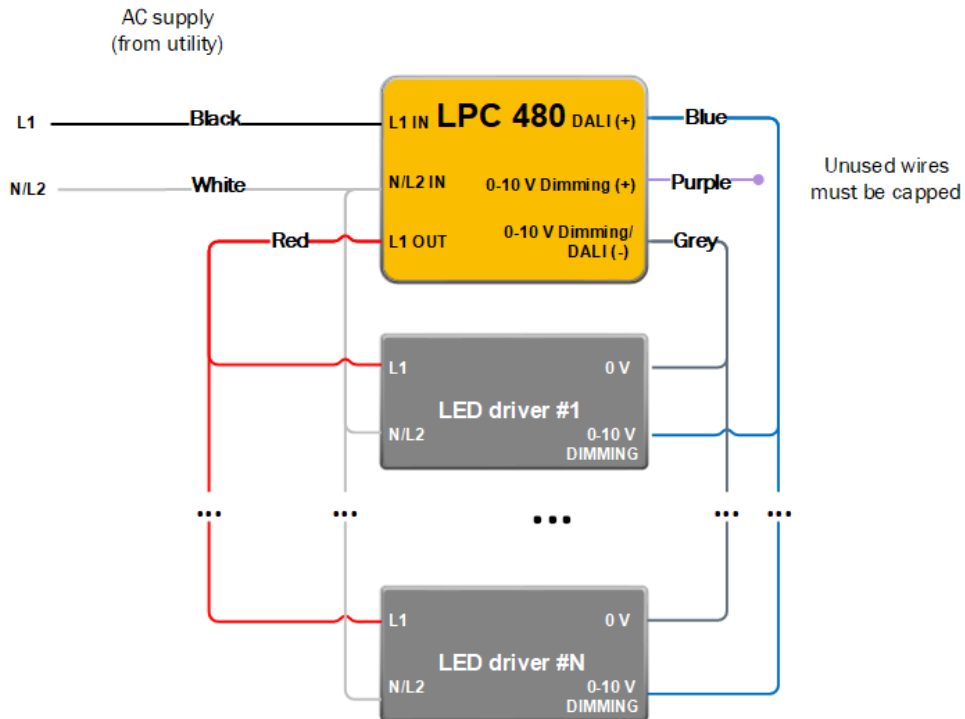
AC supply
(from utility)

L1
Black
N/L2
White
Red

L1 IN LPC 480 DALI (+)
N/L2 IN 0-10 V Dimming (+)
L1 OUT 0-10 V Dimming/ DALI (-)

Blue
Purple
Grey

Unused wires must be capped

L1 0 V
LED driver #1
N/L2 0-10 V DIMMING

...
...
...
...
...

L1 0 V
LED driver #N
N/L2 0-10 V DIMMING